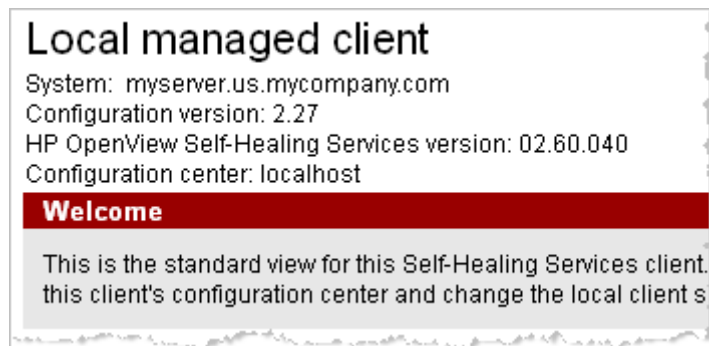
Local managed client

System: myserver.us.mycompany.com
Configuration version: 2.27
HP OpenView Self-Healing Services version: 02.60.040
Configuration center: localhost

Welcome

This is the standard view for this Self-Healing Services client. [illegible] this client's configuration center and change the local client s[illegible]